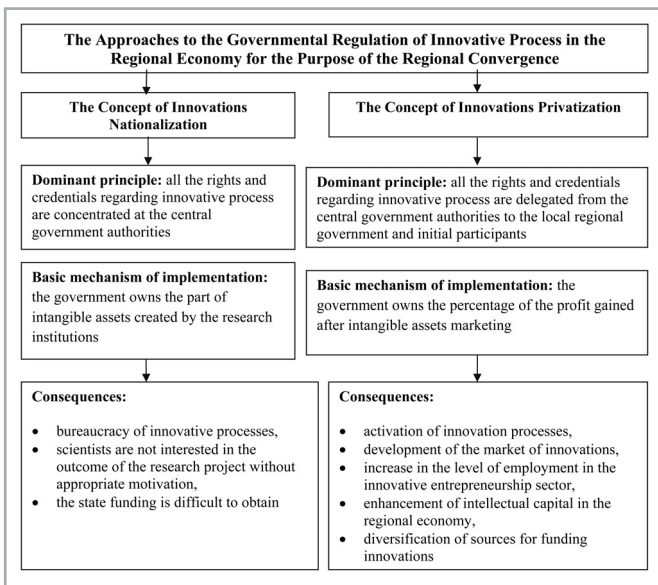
The Approaches to the Governmental Regulation of Innovative Process in the Regional Economy for the Purpose of the Regional Convergence

The Concept of Innovations Nationalization

Dominant principle: all the rights and credentials regarding innovative process are concentrated at the central government authorities

Basic mechanism of implementation: the government owns the part of intangible assets created by the research institutions

Consequences:

- bureaucracy of innovative processes,
- scientists are not interested in the outcome of the research project without appropriate motivation,
- the state funding is difficult to obtain

The Concept of Innovations Privatization

Dominant principle: all the rights and credentials regarding innovative process are delegated from the central government authorities to the local regional government and initial participants

Basic mechanism of implementation: the government owns the percentage of the profit gained after intangible assets marketing

Consequences:

- activation of innovation processes,
- development of the market of innovations,
- increase in the level of employment in the innovative entrepreneurship sector,
- enhancement of intellectual capital in the regional economy,
- diversification of sources for funding innovations